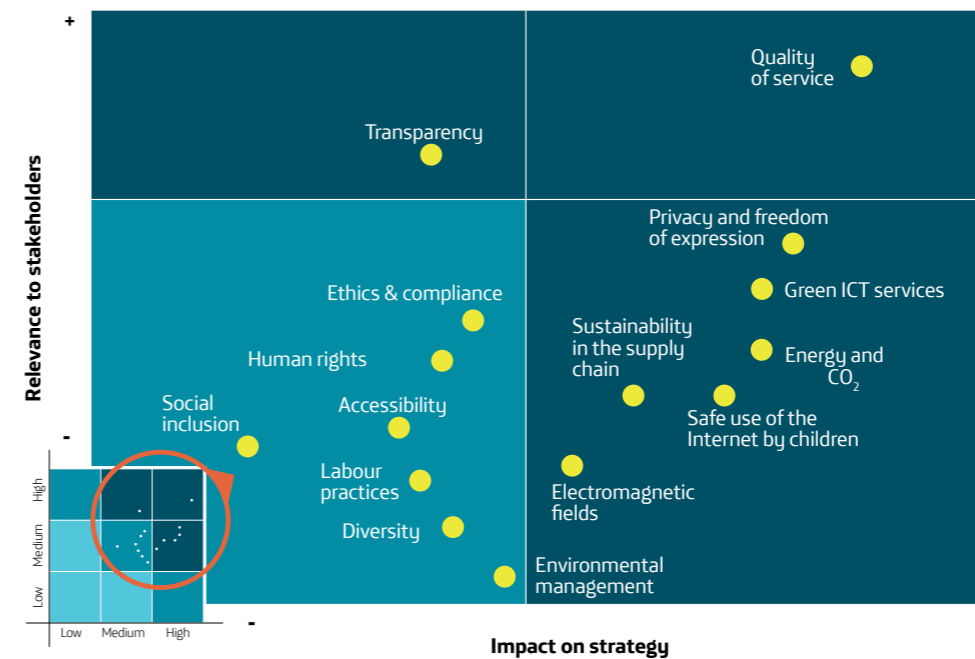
+

Relevance to stakeholders

Quality of service

Transparency

Privacy and freedom of expression

Green ICT services

Ethics & compliance

Sustainability in the supply chain

Energy and $CO_2$

Human rights

Accessibility

Safe use of the Internet by children

Social inclusion

-

Labour practices

Electromagnetic fields

Diversity

Environmental management

High

Medium

Low

Low

Medium

High

-

Impact on strategy